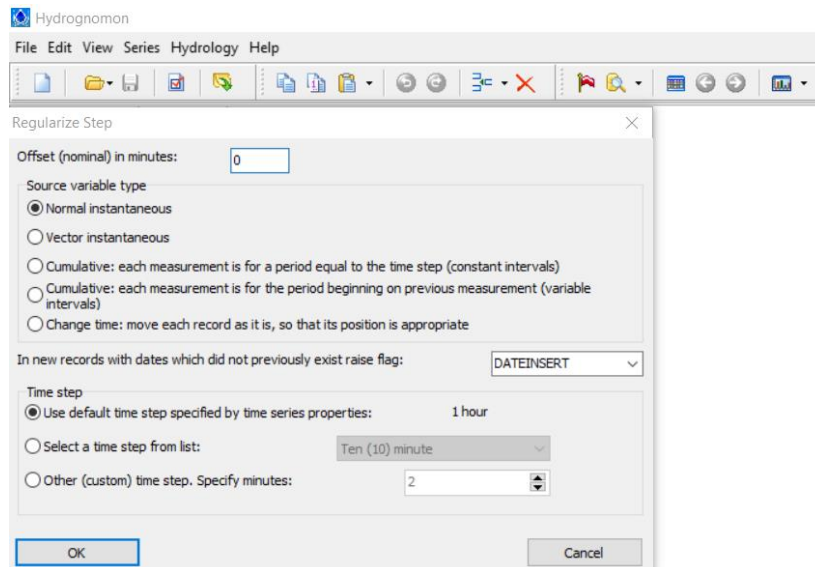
Hydrognomon

File Edit View Series Hydrology Help

Regularize Step

Offset (nominal) in minutes: 0

Source variable type

Normal instantaneous

Vector instantaneous

Cumulative: each measurement is for a period equal to the time step (constant intervals)

Cumulative: each measurement is for the period beginning on previous measurement (variable intervals)

Change time: move each record as it is, so that its position is appropriate

In new records with dates which did not previously exist raise flag: DATEINSERT

Time step

Use default time step specified by time series properties: 1 hour

Select a time step from list: Ten (10) minute

Other (custom) time step. Specify minutes: 2

OK

Cancel